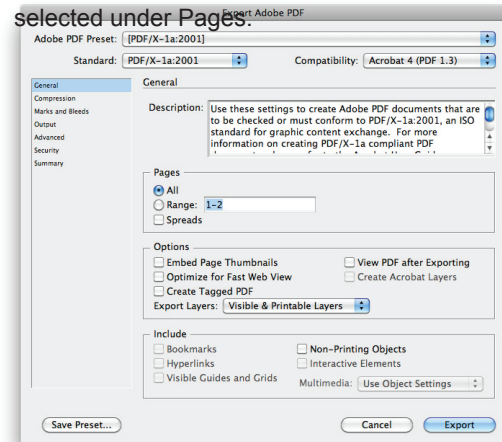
selected under Pages.

Export Adobe PDF

Adobe PDF Preset: [PDF/X-1a:2001]

Standard: PDF/X-1a:2001

Compatibility: Acrobat 4 (PDF 1.3)

General
Compression
Marks and Bleeds
Output
Advanced
Security
Summary

General

Description: Use these settings to create Adobe PDF documents that are to be checked or must conform to PDF/X-1a:2001, an ISO standard for graphic content exchange. For more information on creating PDF/X-1a compliant PDF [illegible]

Pages
All
Range: 1-2
Spreads

Options
Embed Page Thumbnails
View PDF after Exporting
Optimize for Fast Web View
Create Acrobat Layers
Create Tagged PDF
Export Layers: Visible & Printable Layers

Include
Bookmarks
Non-Printing Objects
Hyperlinks
Interactive Elements
Visible Guides and Grids
Multimedia: Use Object Settings

Save Preset...

Cancel

Export